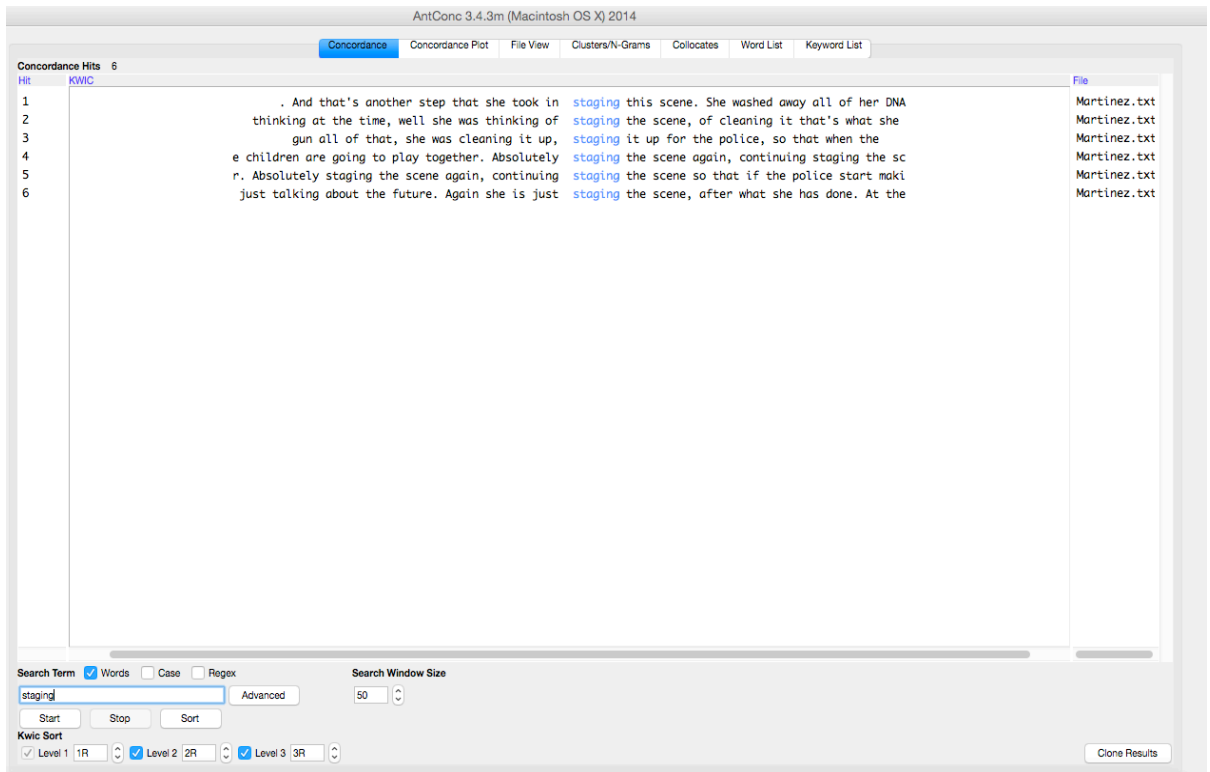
AntConc 3.4.3m (Macintosh OS X) 2014

Concordance | Concordance Plot | File View | Clusters/N-Grams | Collocates | Word List | Keyword List

Concordance Hits 6

| Hit | KWIC | File |
|---|---|---|
| 1 | . And that's another step that she took in staging this scene. She washed away all of her DNA | Martinez.txt |
| 2 | thinking at the time, well she was thinking of staging the scene, of cleaning it that's what she | Martinez.txt |
| 3 | gun all of that, she was cleaning it up, staging it up for the police, so that when the | Martinez.txt |
| 4 | e children are going to play together. Absolutely staging the scene again, continuing staging the sc | Martinez.txt |
| 5 | r. Absolutely staging the scene again, continuing staging the scene so that if the police start maki | Martinez.txt |
| 6 | just talking about the future. Again she is just staging the scene, after what she has done. At the | Martinez.txt |

Search Term Words Case Regex
staging Advanced
Start Stop Sort
Search Window Size
50
Kwic Sort
Level 1 1R Level 2 2R Level 3 3R
Clone Results